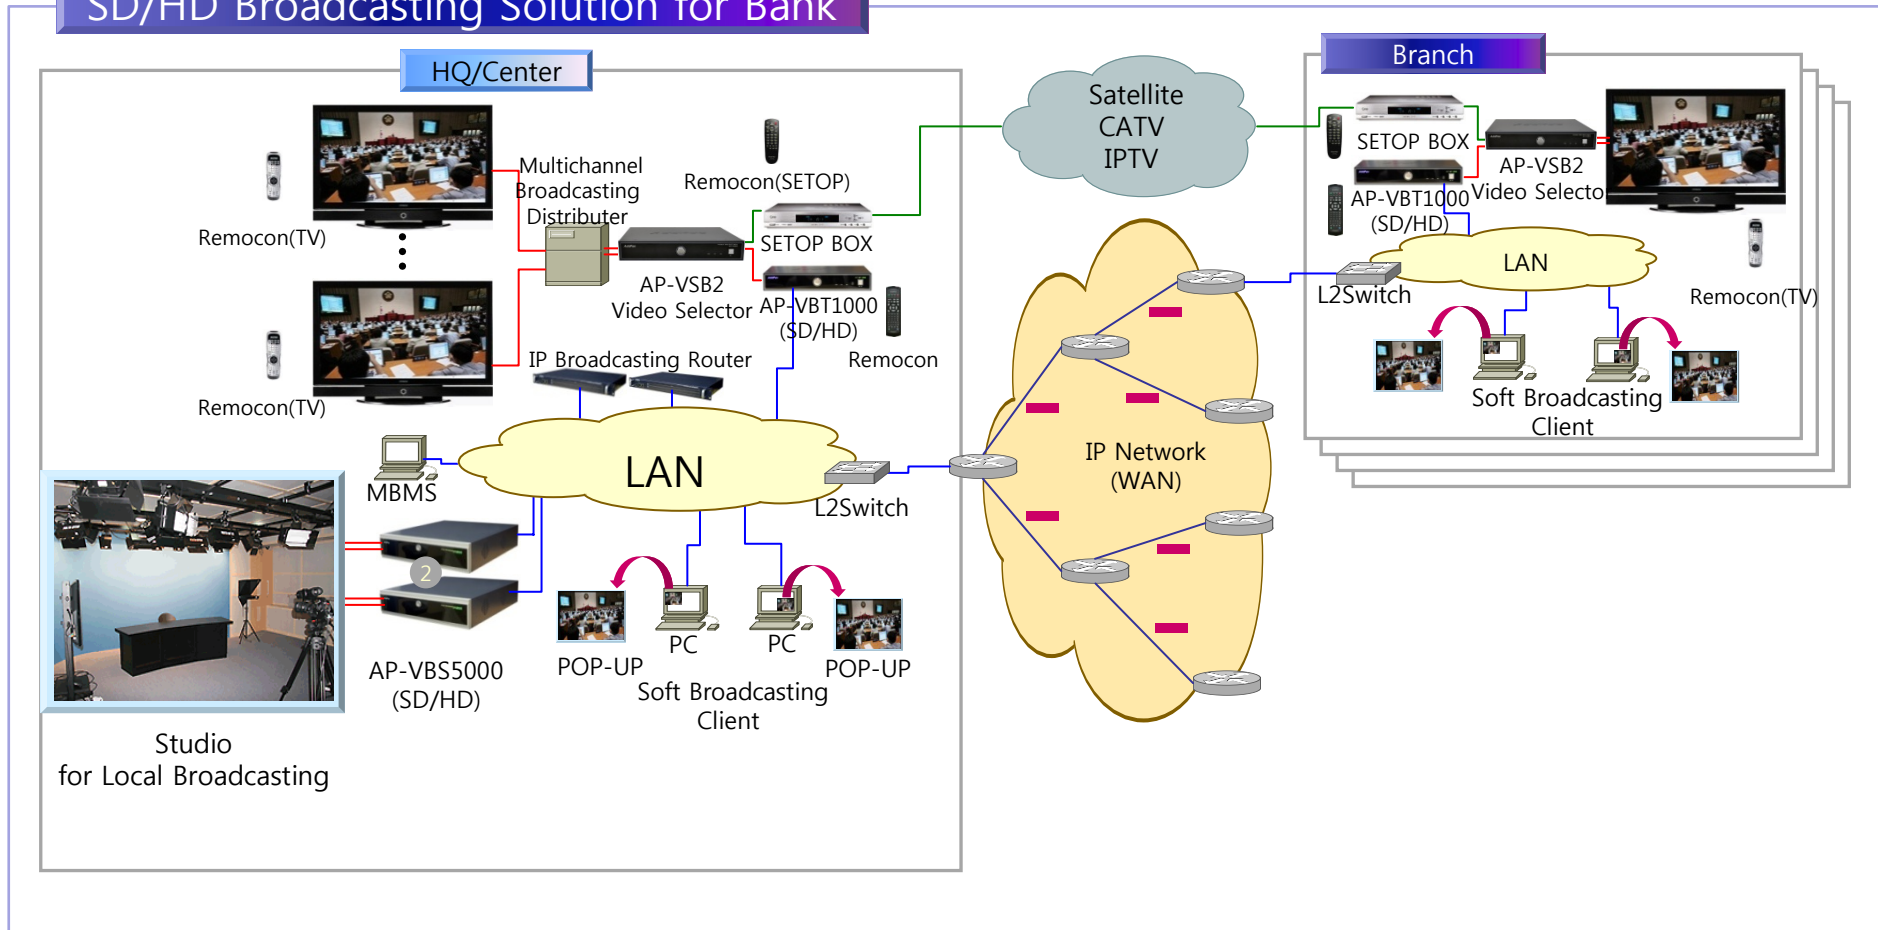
SD/HD Broadcasting Solution for Bank

HQ/Center

Remocon(TV)

Remocon(TV)

Multichannel Broadcasting Distributer

Remocon(SETOP)

SETOP BOX

AP-VSB2 Video Selector

AP-VBT1000 (SD/HD)

Remocon

IP Broadcasting Router

MBMS

LAN

L2Switch

AP-VBS5000 (SD/HD)

2

POP-UP

PC

PC

POP-UP

Soft Broadcasting Client

Studio for Local Broadcasting

Satellite CATV IPTV

IP Network (WAN)

Branch

SETOP BOX

AP-VSB2 Video Selecto

AP-VBT1000 (SD/HD)

LAN

L2Switch

Remocon(TV)

Soft Broadcasting Client